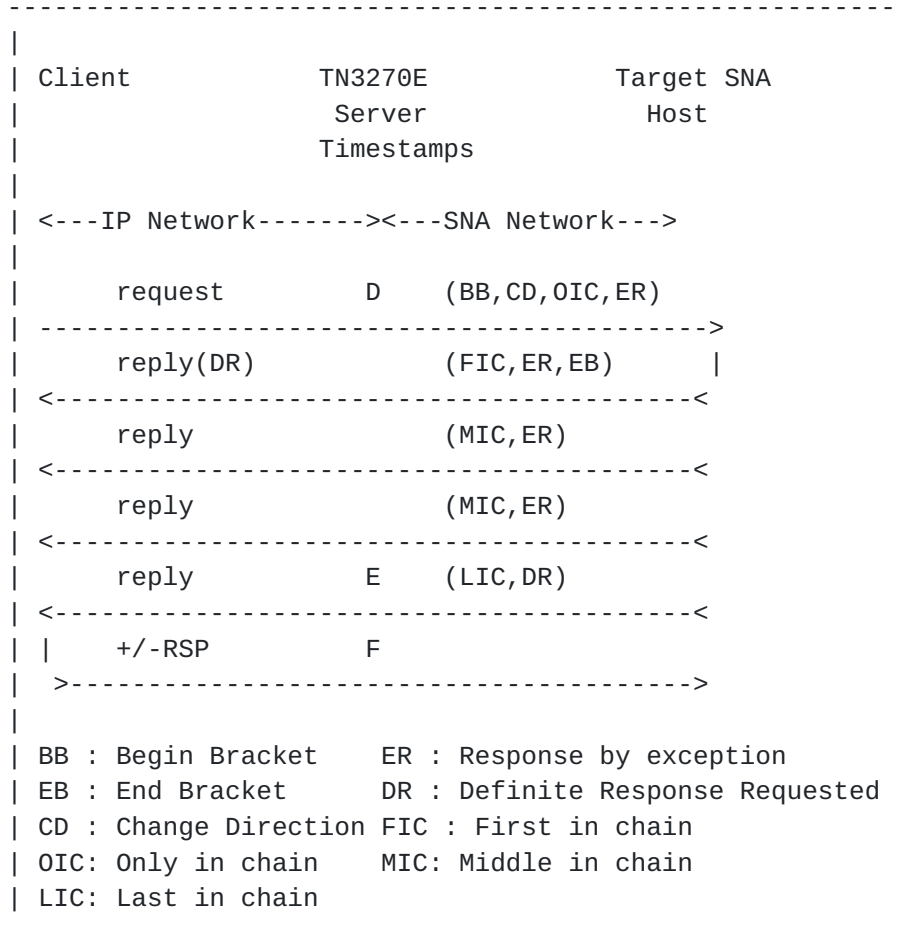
-----------------------------------------------------------------
|
| Client              TN3270E            Target SNA
|                      Server              Host
|                    Timestamps
|
| <---IP Network-------><---SNA Network--->
|
|      request          D    (BB,CD,OIC,ER)
| ----------------------------------------->
|      reply(DR)             (FIC,ER,EB)      |
| <-----------------------------------------<
|      reply                 (MIC,ER)
| <-----------------------------------------<
|      reply                 (MIC,ER)
| <-----------------------------------------<
|      reply            E    (LIC,DR)
| <-----------------------------------------<
| |    +/-RSP           F
|  >----------------------------------------->
|
| BB : Begin Bracket    ER : Response by exception
| EB : End Bracket      DR : Definite Response Requested
| CD : Change Direction FIC : First in chain
| OIC: Only in chain    MIC: Middle in chain
| LIC: Last in chain